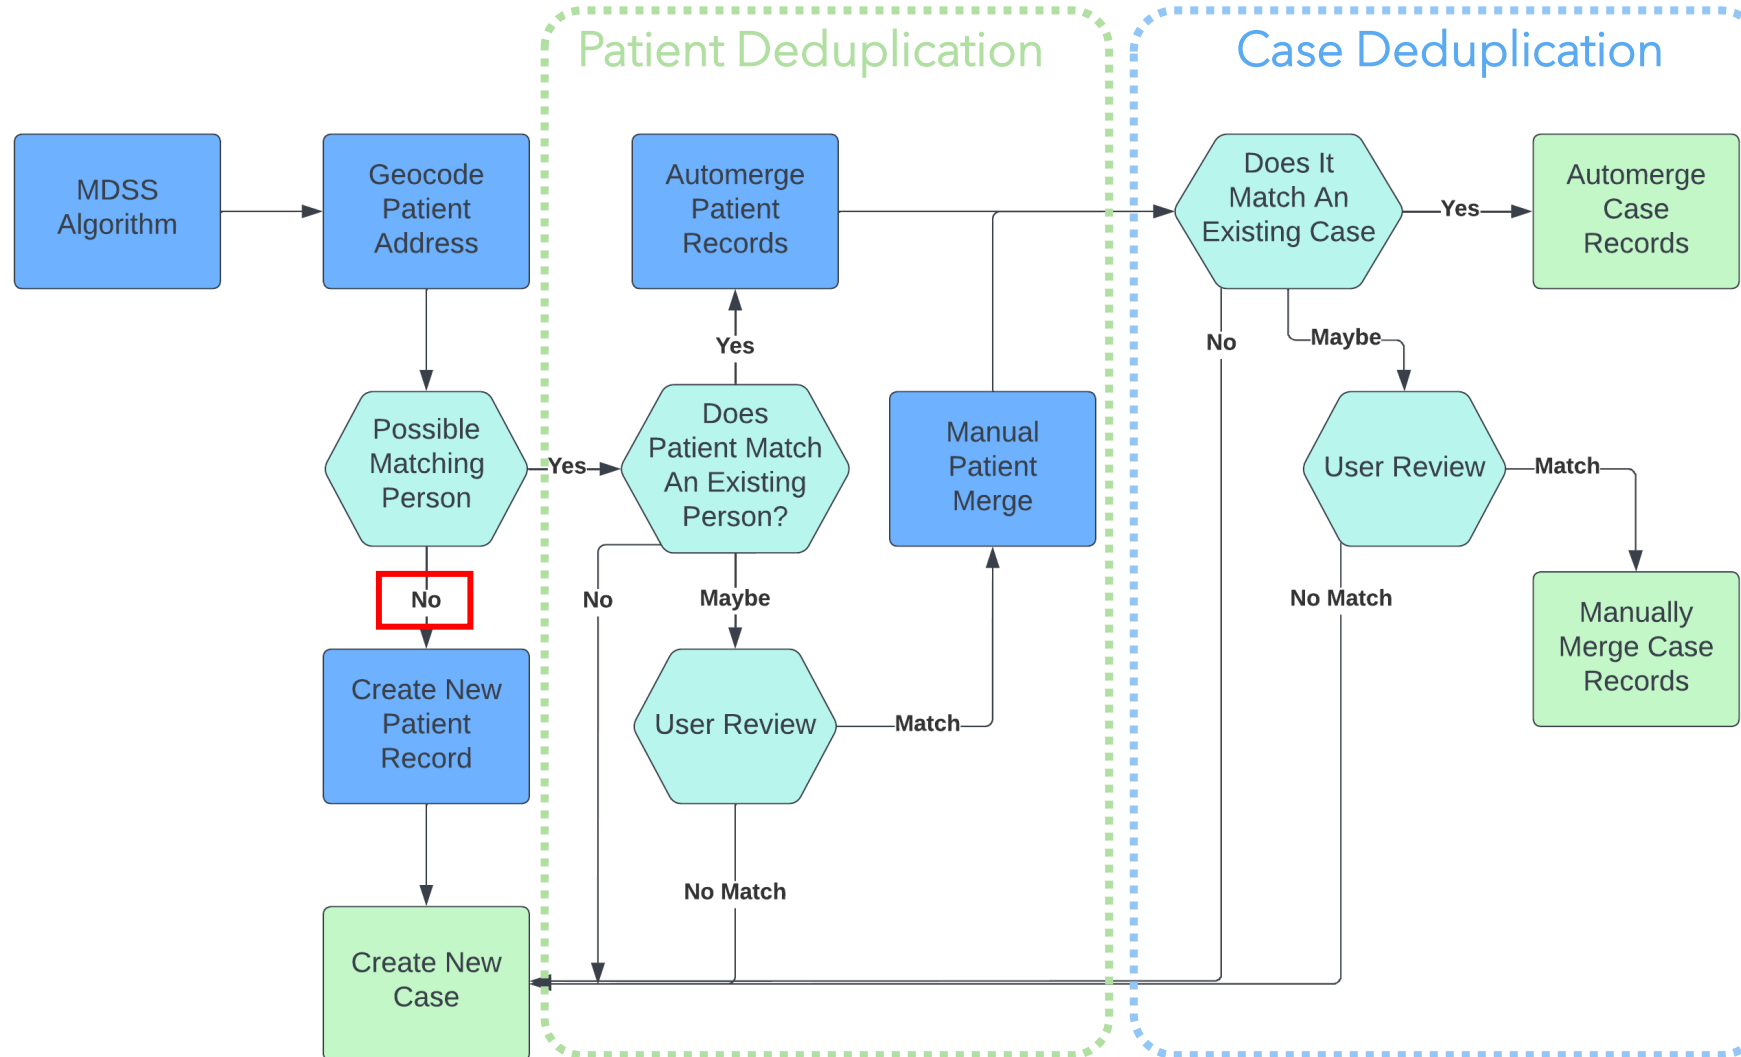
Patient Deduplication

Case Deduplication

MDSS Algorithm

Geocode Patient Address

Automerge Patient Records

Does It Match An Existing Case

Yes

Automerge Case Records

No

Maybe

Yes

Possible Matching Person

Yes

Does Patient Match An Existing Person?

Manual Patient Merge

User Review

Match

Manually Merge Case Records

No

No

Maybe

No Match

Create New Patient Record

User Review

Match

No Match

Create New Case